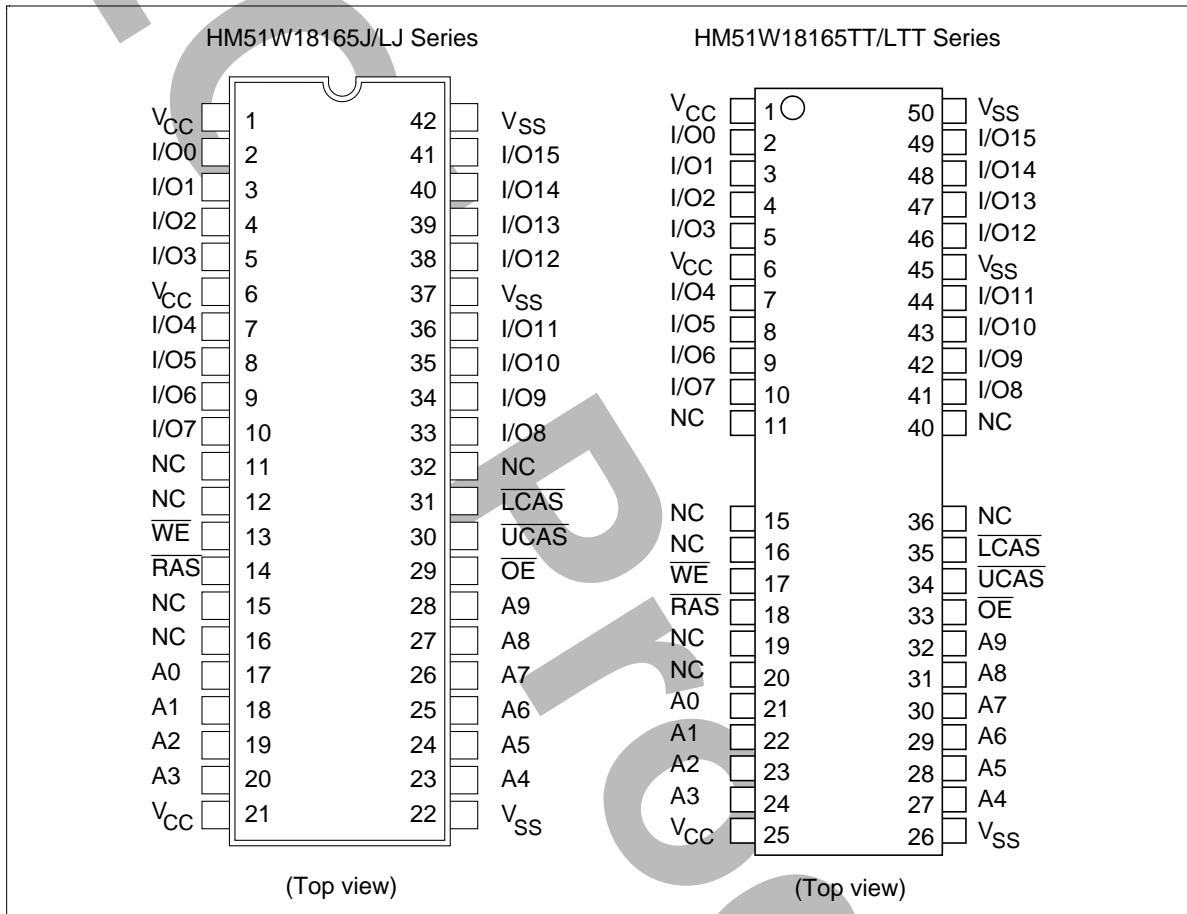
HM51W18165J/LJ Series

HM51W18165TT/LTT Series

| Pin name | Pin | Pin | Pin name |
|---|---|---|---|
| $V_{CC}$ | 1 | 42 | $V_{SS}$ |
| I/O0 | 2 | 41 | I/O15 |
| I/O1 | 3 | 40 | I/O14 |
| I/O2 | 4 | 39 | I/O13 |
| I/O3 | 5 | 38 | I/O12 |
| $V_{CC}$ | 6 | 37 | $V_{SS}$ |
| I/O4 | 7 | 36 | I/O11 |
| I/O5 | 8 | 35 | I/O10 |
| I/O6 | 9 | 34 | I/O9 |
| I/O7 | 10 | 33 | I/O8 |
| NC | 11 | 32 | NC |
| NC | 12 | 31 | $\overline{LCAS}$ |
| $\overline{WE}$ | 13 | 30 | $\overline{UCAS}$ |
| $\overline{RAS}$ | 14 | 29 | $\overline{OE}$ |
| NC | 15 | 28 | A9 |
| NC | 16 | 27 | A8 |
| A0 | 17 | 26 | A7 |
| A1 | 18 | 25 | A6 |
| A2 | 19 | 24 | A5 |
| A3 | 20 | 23 | A4 |
| $V_{CC}$ | 21 | 22 | $V_{SS}$ |

(Top view)

| Pin name | Pin | Pin | Pin name |
|---|---|---|---|
| $V_{CC}$ | 1 | 50 | $V_{SS}$ |
| I/O0 | 2 | 49 | I/O15 |
| I/O1 | 3 | 48 | I/O14 |
| I/O2 | 4 | 47 | I/O13 |
| I/O3 | 5 | 46 | I/O12 |
| $V_{CC}$ | 6 | 45 | $V_{SS}$ |
| I/O4 | 7 | 44 | I/O11 |
| I/O5 | 8 | 43 | I/O10 |
| I/O6 | 9 | 42 | I/O9 |
| I/O7 | 10 | 41 | I/O8 |
| NC | 11 | 40 | NC |
| NC | 15 | 36 | NC |
| NC | 16 | 35 | $\overline{LCAS}$ |
| $\overline{WE}$ | 17 | 34 | $\overline{UCAS}$ |
| $\overline{RAS}$ | 18 | 33 | $\overline{OE}$ |
| NC | 19 | 32 | A9 |
| NC | 20 | 31 | A8 |
| A0 | 21 | 30 | A7 |
| A1 | 22 | 29 | A6 |
| A2 | 23 | 28 | A5 |
| A3 | 24 | 27 | A4 |
| $V_{CC}$ | 25 | 26 | $V_{SS}$ |

(Top view)